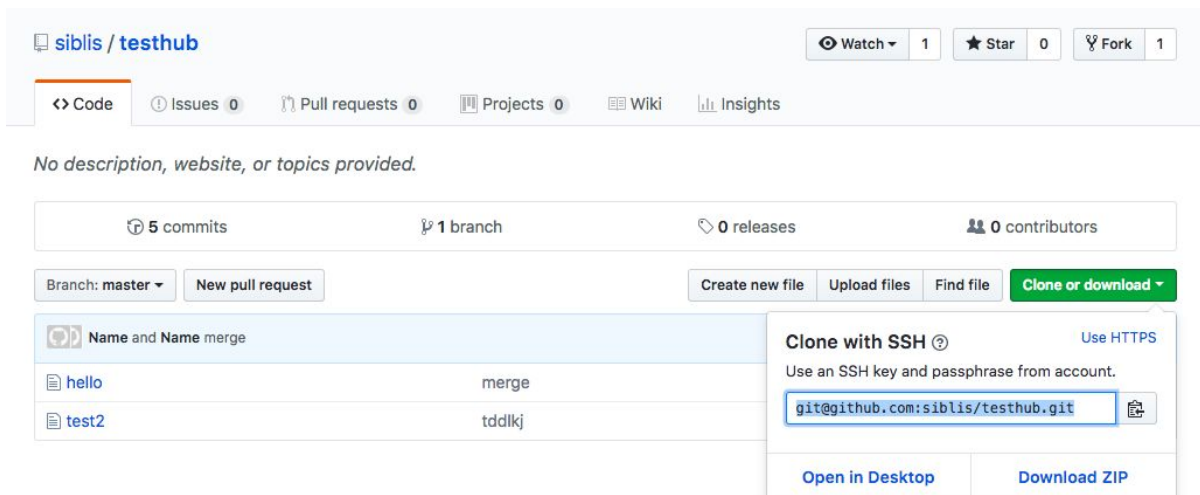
siblis / testhub

Watch 1 Star 0 Fork 1

Code Issues 0 Pull requests 0 Projects 0 Wiki Insights

No description, website, or topics provided.

5 commits 1 branch 0 releases 0 contributors

Branch: master New pull request Create new file Upload files Find file Clone or download

Name and Name merge

hello merge

test2 tddlkj

Clone with SSH ? Use HTTPS

Use an SSH key and passphrase from account.

git@github.com:siblis/testhub.git

Open in Desktop Download ZIP